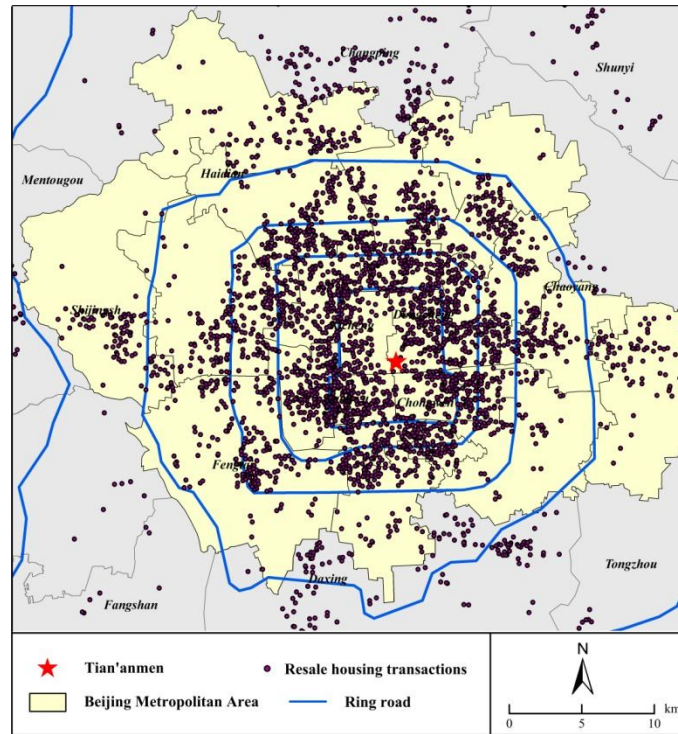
Changping
Shunyi
Mentougou
Haidian
Chaoyang
Shijingsh
Xicheng
Dongcheng
Chongwen
Fengtai
Daxing
Tongzhou
Fangshan

Tian'anmen
Resale housing transactions
Beijing Metropolitan Area
Ring road
N
0 5 10 km